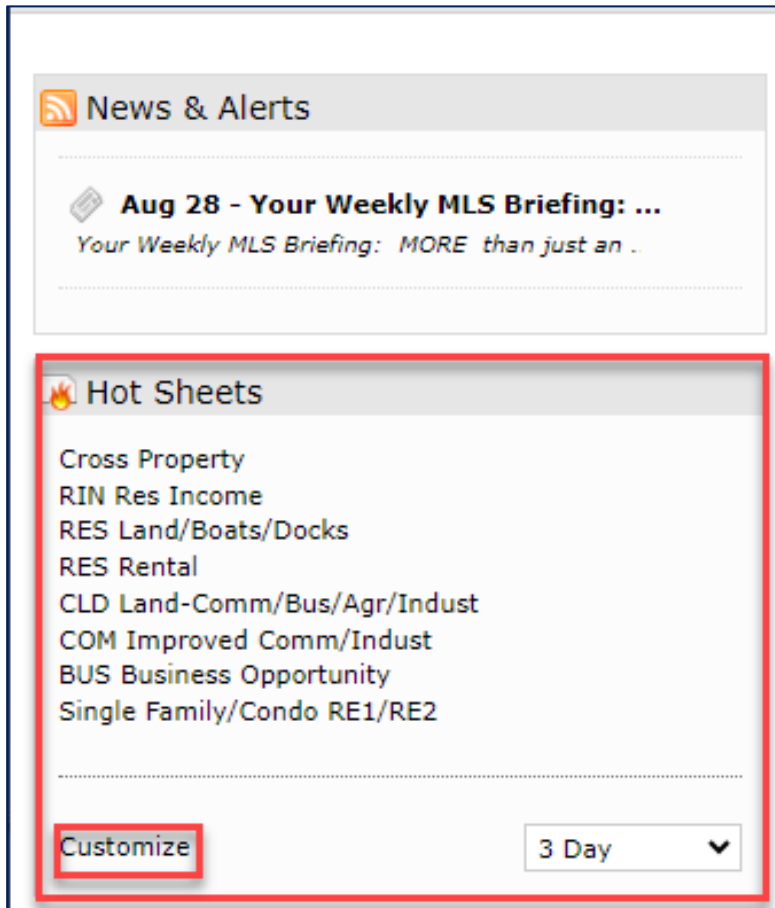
News & Alerts

Aug 28 - Your Weekly MLS Briefing: ...
Your Weekly MLS Briefing: MORE than just an .

Hot Sheets

Cross Property
RIN Res Income
RES Land/Boats/Docks
RES Rental
CLD Land-Comm/Bus/Agr/Indust
COM Improved Comm/Indust
BUS Business Opportunity
Single Family/Condo RE1/RE2

Customize

3 Day